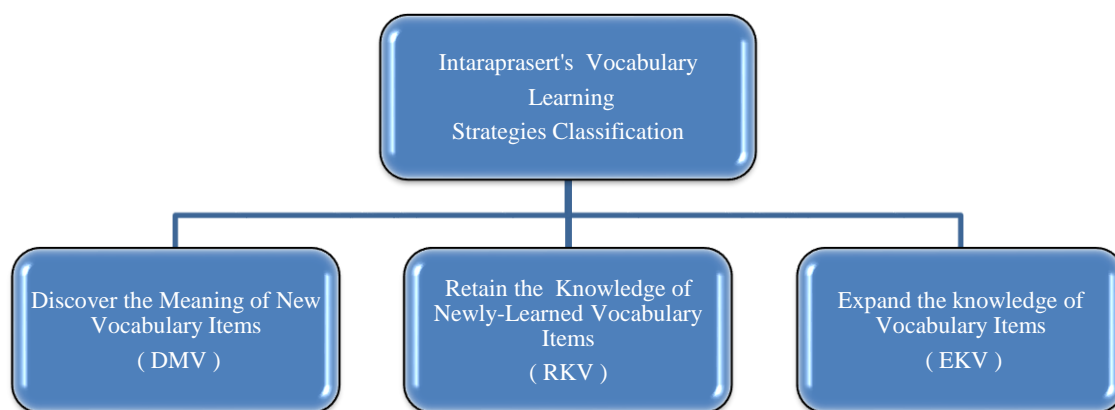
Intaraprasert's Vocabulary Learning Strategies Classification

Discover the Meaning of New Vocabulary Items
( DMV )

Retain the Knowledge of Newly-Learned Vocabulary Items
( RKV )

Expand the knowledge of Vocabulary Items
( EKV )